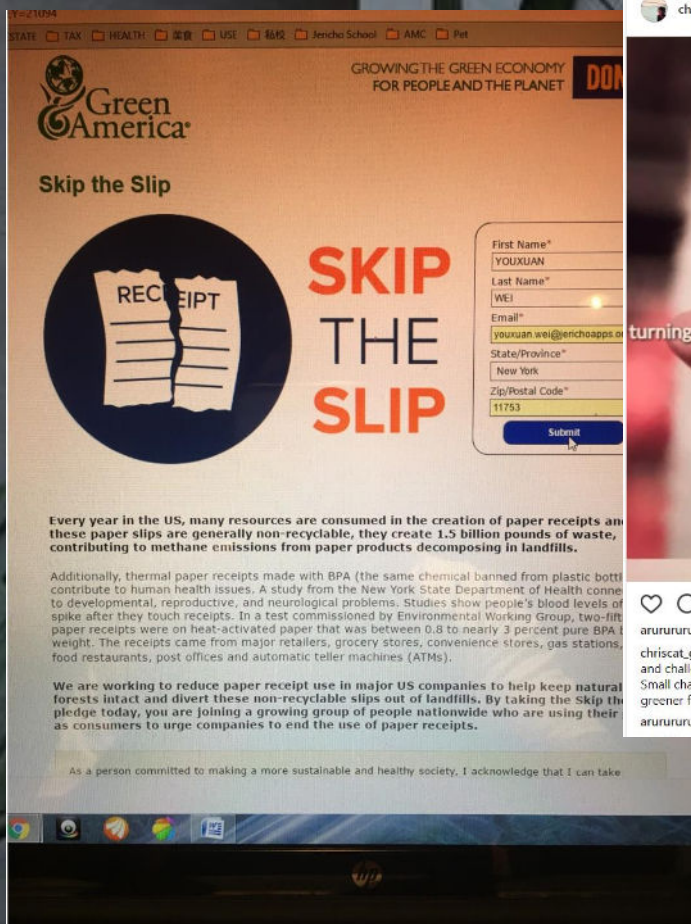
Y=21094

STATE TAX HEALTH 美食 USE 私校 Jencho School AMC Pet

Green America

GROWING THE GREEN ECONOMY FOR PEOPLE AND THE PLANET

DON

Skip the Slip

RECEIPT

SKIP THE SLIP

First Name*
YOUXUAN
Last Name*
WEI
Email*
youxuan.wei@jenchoapps.o
State/Province*
New York
Zip/Postal Code*
11753
Submit

Every year in the US, many resources are consumed in the creation of paper receipts an these paper slips are generally non-recyclable, they create 1.5 billion pounds of waste, contributing to methane emissions from paper products decomposing in landfills.

Additionally, thermal paper receipts made with BPA (the same chemical banned from plastic bottl contribute to human health issues. A study from the New York State Department of Health conne to developmental, reproductive, and neurological problems. Studies show people's blood levels of spike after they touch receipts. In a test commissioned by Environmental Working Group, two-fift paper receipts were on heat-activated paper that was between 0.8 to nearly 3 percent pure BPA weight. The receipts came from major retailers, grocery stores, convenience stores, gas stations, food restaurants, post offices and automatic teller machines (ATMs).

We are working to reduce paper receipt use in major US companies to help keep natural forests intact and divert these non-recyclable slips out of landfills. By taking the Skip th pledge today, you are joining a growing group of people nationwide who are using their as consumers to urge companies to end the use of paper receipts.

As a person committed to making a more sustainable and healthy society, I acknowledge that I can take

ch

turning

arururuu

chriscat_
and chall
Small cha
greener f

arururuu